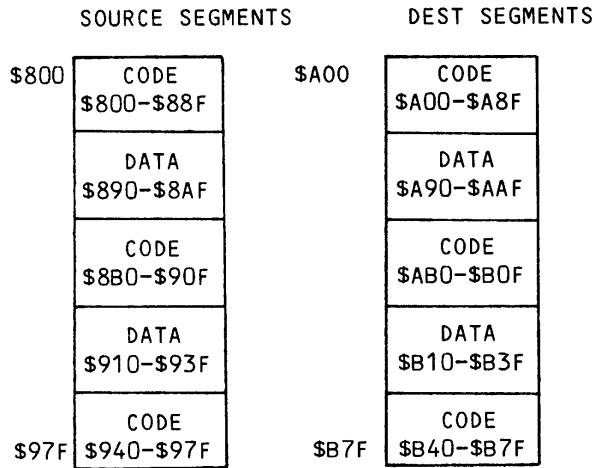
SOURCE SEGMENTS

$800

| CODE $800-$88F |
|---|
| DATA $890-$8AF |
| CODE $8B0-$90F |
| DATA $910-$93F |
| CODE $940-$97F |

$97F

DEST SEGMENTS

$A00

| CODE $A00-$A8F |
|---|
| DATA $A90-$AAF |
| CODE $AB0-$B0F |
| DATA $B10-$B3F |
| CODE $B40-$B7F |

$B7F